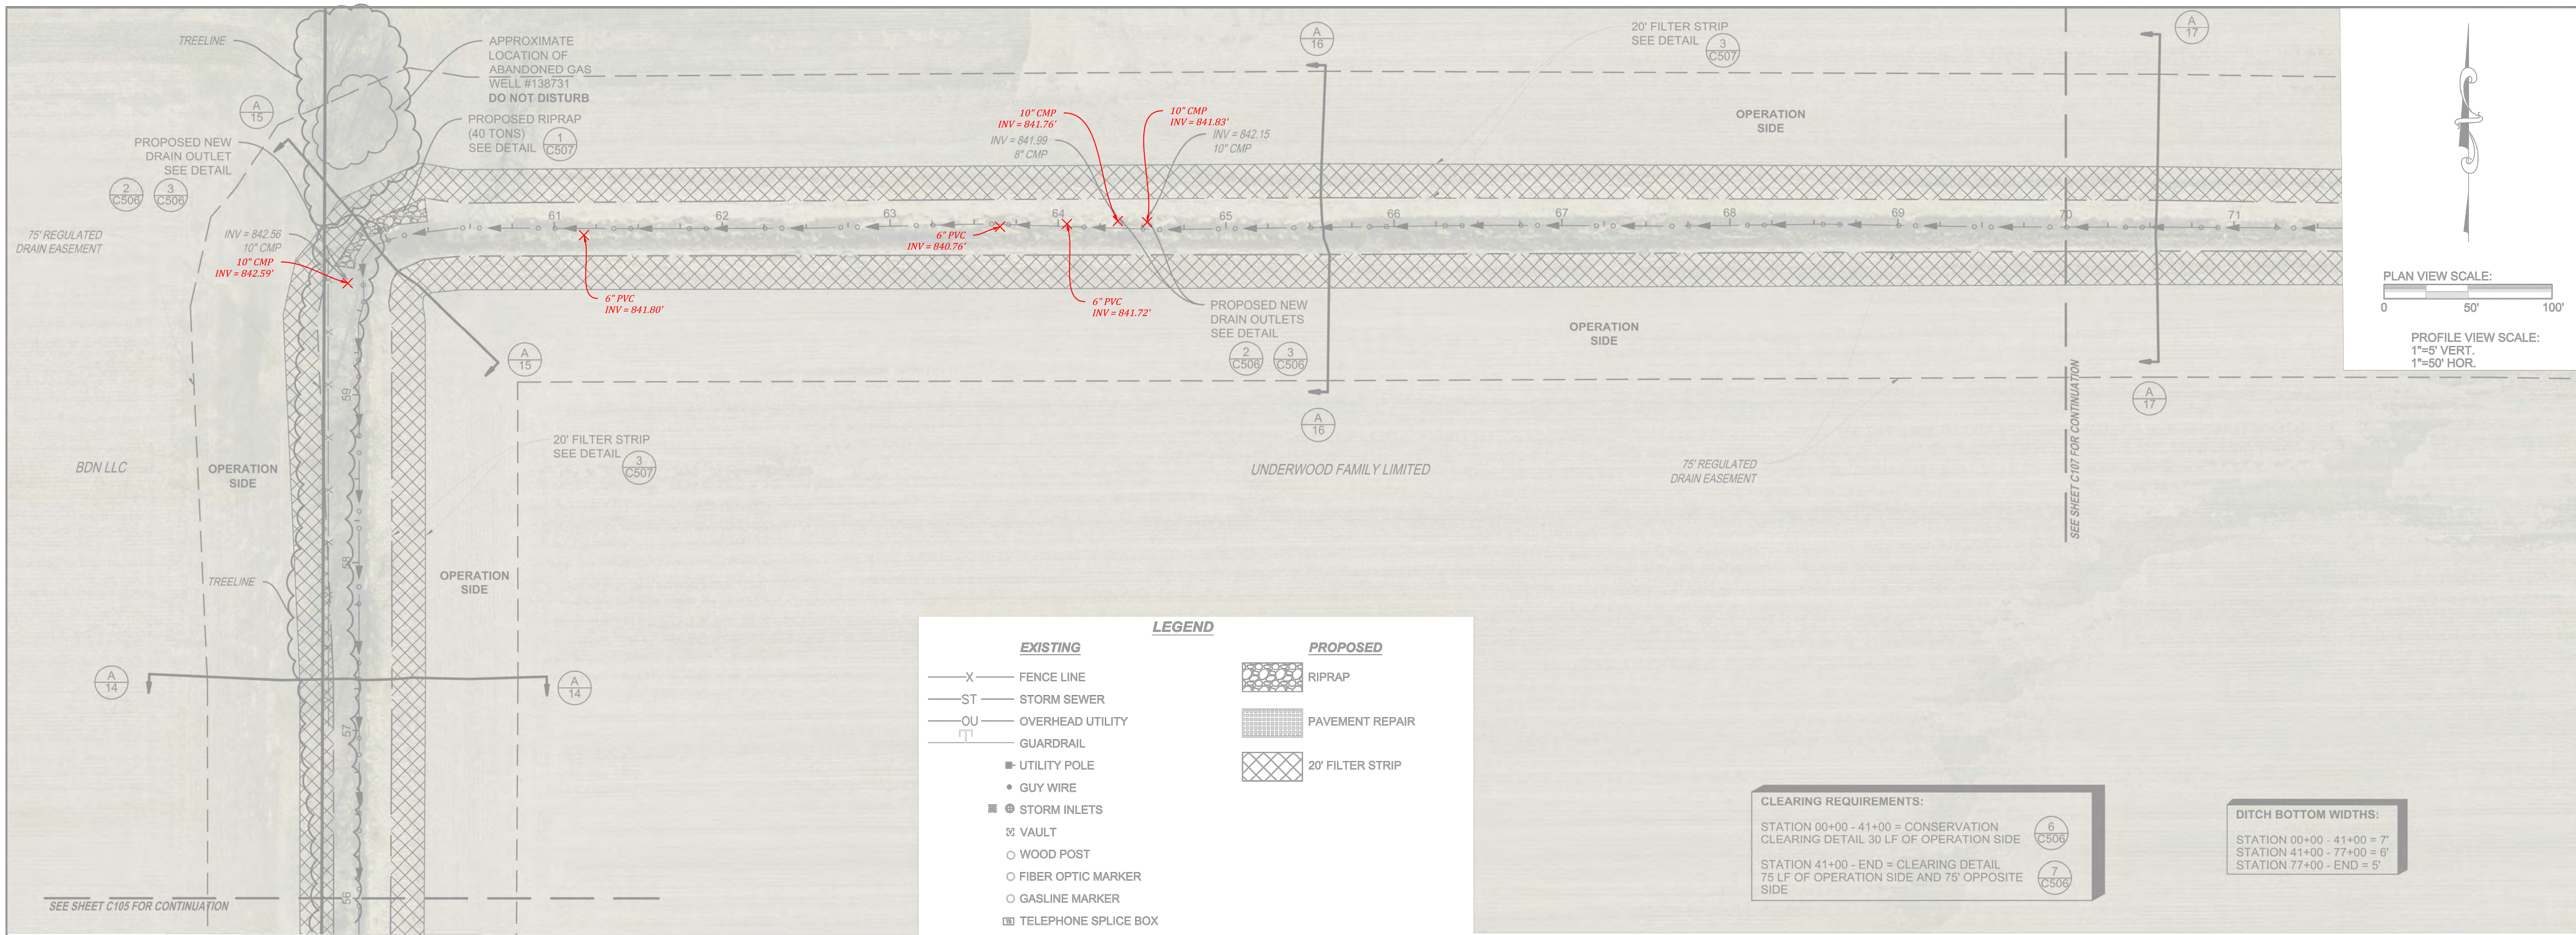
TREELINE

APPROXIMATE LOCATION OF ABANDONED GAS WELL #138731
DO NOT DISTURB

A
15

PROPOSED RIPRAP (40 TONS) SEE DETAIL
1
C507

PROPOSED NEW DRAIN OUTLET SEE DETAIL
2
C506
3
C506

75' REGULATED DRAIN EASEMENT

INV = 842.56
10" CMP
10" CMP
INV = 842.59'

10" CMP
INV = 841.76'
INV = 841.99
8" CMP

10" CMP
INV = 841.83'
INV = 842.15
10" CMP

A
16

20' FILTER STRIP SEE DETAIL
3
C507

A
17

OPERATION SIDE

61 62 63 64 65 66 67 68 69 70 71

6" PVC
INV = 841.80'

6" PVC
INV = 840.76'

6" PVC
INV = 841.72'

PROPOSED NEW DRAIN OUTLETS SEE DETAIL
2
C506
3
C506

OPERATION SIDE

A
15

A
16

A
17

PLAN VIEW SCALE:
0 50' 100'

PROFILE VIEW SCALE:
1"=5' VERT.
1"=50' HOR.

20' FILTER STRIP SEE DETAIL
3
C507

BDN LLC

OPERATION SIDE

UNDERWOOD FAMILY LIMITED

75' REGULATED DRAIN EASEMENT

SEE SHEET C107 FOR CONTINUATION

59
58
57
56

TREELINE

OPERATION SIDE

A
14

A
14

SEE SHEET C105 FOR CONTINUATION

LEGEND

EXISTING
X FENCE LINE
ST STORM SEWER
OU OVERHEAD UTILITY
GUARDRAIL
UTILITY POLE
GUY WIRE
STORM INLETS
VAULT
WOOD POST
FIBER OPTIC MARKER
GASLINE MARKER
TELEPHONE SPLICE BOX

PROPOSED
RIPRAP
PAVEMENT REPAIR
20' FILTER STRIP

CLEARING REQUIREMENTS:
STATION 00+00 - 41+00 = CONSERVATION CLEARING DETAIL 30 LF OF OPERATION SIDE
6
C506
STATION 41+00 - END = CLEARING DETAIL 75 LF OF OPERATION SIDE AND 75' OPPOSITE SIDE
7
C506

DITCH BOTTOM WIDTHS:
STATION 00+00 - 41+00 = 7'
STATION 41+00 - 77+00 = 6'
STATION 77+00 - END = 5'